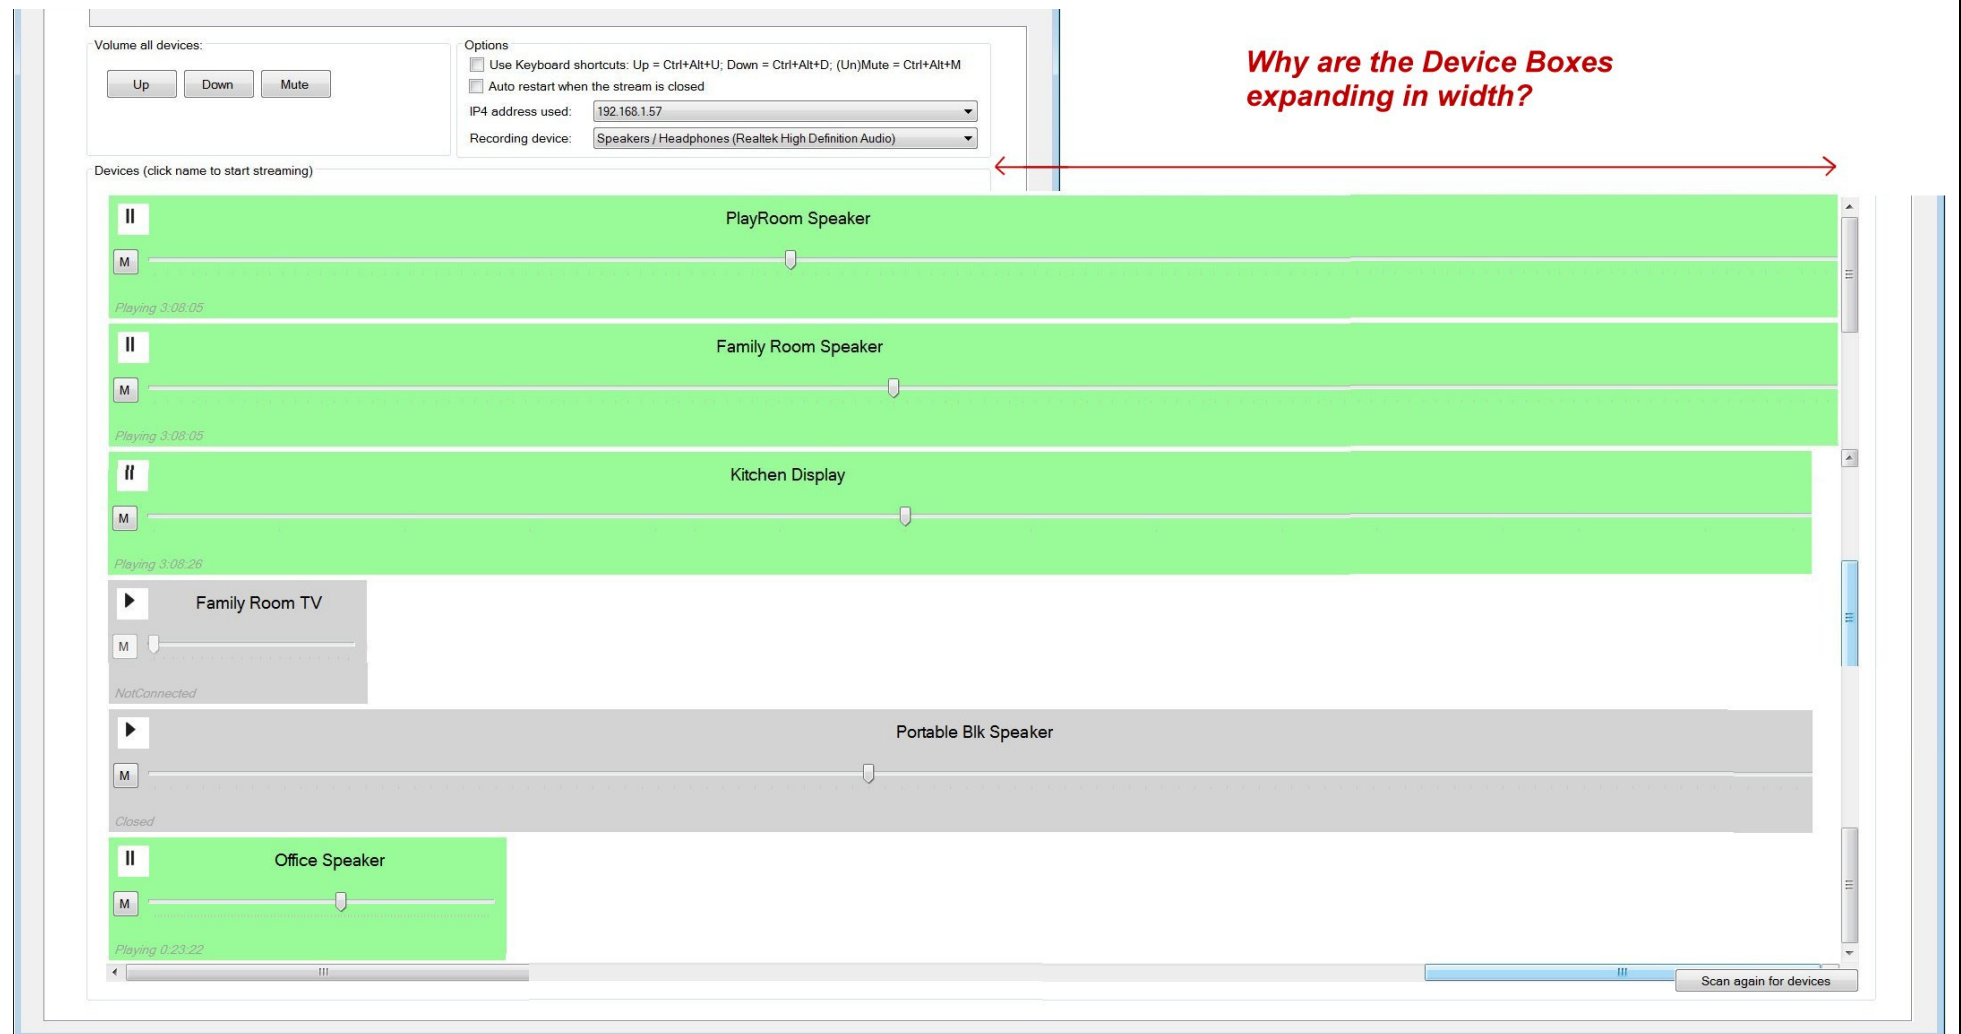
Volume all devices:

Up Down Mute

Options

Use Keyboard shortcuts: Up = Ctrl+Alt+U; Down = Ctrl+Alt+D; (Un)Mute = Ctrl+Alt+M

Auto restart when the stream is closed

IP4 address used: 192.168.1.57

Recording device: Speakers / Headphones (Realtek High Definition Audio)

Why are the Device Boxes expanding in width?

Devices (click name to start streaming)

PlayRoom Speaker

M

Playing 3:08:05

Family Room Speaker

M

Playing 3:08:05

Kitchen Display

M

Playing 3:08:26

Family Room TV

M

NotConnected

Portable Blk Speaker

M

Closed

Office Speaker

M

Playing 0:23:22

Scan again for devices